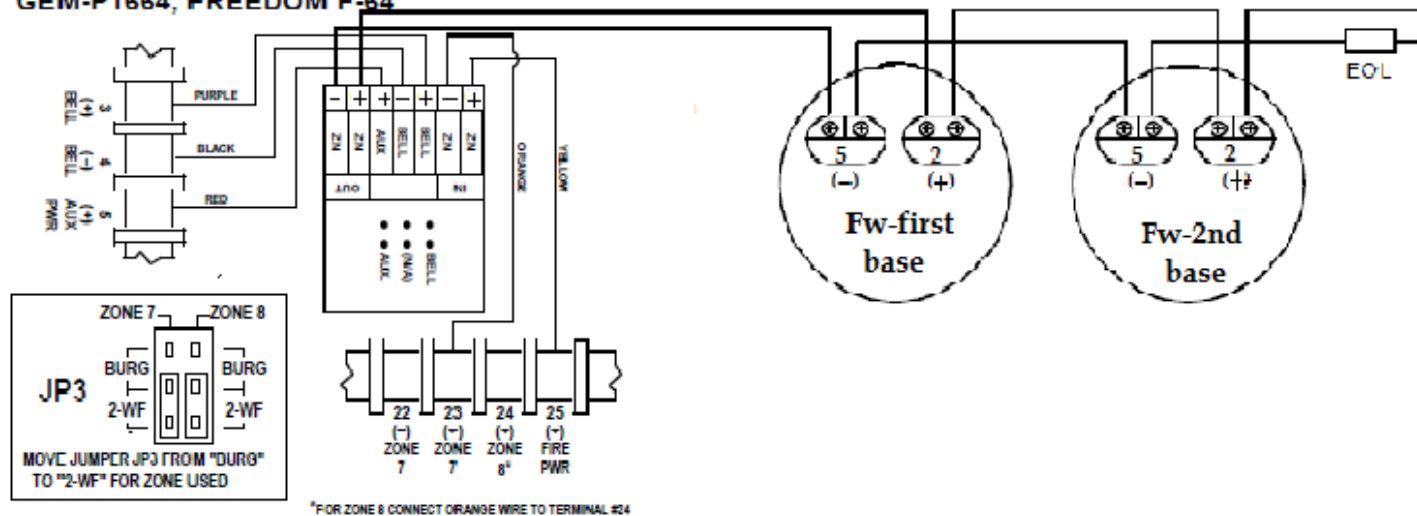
GEM-P1664, FREEDOM F-64

3 (+) BELL
4 (−) BELL
5 (+) AUX PWR

PURPLE
BLACK
RED

− + + − + − +
ZN ZN AUX BELL BELL ZN ZN
OUT IN
AUX (N/A) BELL

ORANGE
YELLOW

22 (−) ZONE 7
23 (−) ZONE 7*
24 (−) ZONE 8*
25 (+) FIRE PWR

*FOR ZONE 8 CONNECT ORANGE WIRE TO TERMINAL #24

ZONE 7 ZONE 8
BURG BURG
JP3
2-WF 2-WF
MOVE JUMPER JP3 FROM "BURG" TO "2-WF" FOR ZONE USED

5 (−) 2 (+)
Fw-first base

5 (−) 2 (+)
Fw-2nd base

EOL